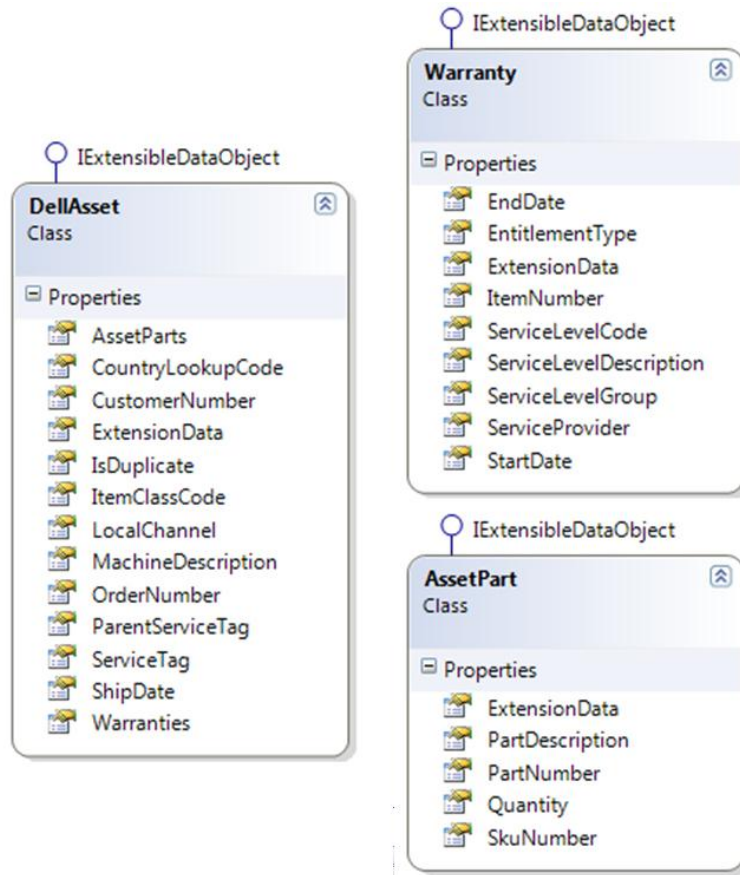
IExtensibleDataObject

DellAsset
Class

Properties
AssetParts
CountryLookupCode
CustomerNumber
ExtensionData
IsDuplicate
ItemClassCode
LocalChannel
MachineDescription
OrderNumber
ParentServiceTag
ServiceTag
ShipDate
Warranties

IExtensibleDataObject

Warranty
Class

Properties
EndDate
EntitlementType
ExtensionData
ItemNumber
ServiceLevelCode
ServiceLevelDescription
ServiceLevelGroup
ServiceProvider
StartDate

IExtensibleDataObject

AssetPart
Class

Properties
ExtensionData
PartDescription
PartNumber
Quantity
SkuNumber